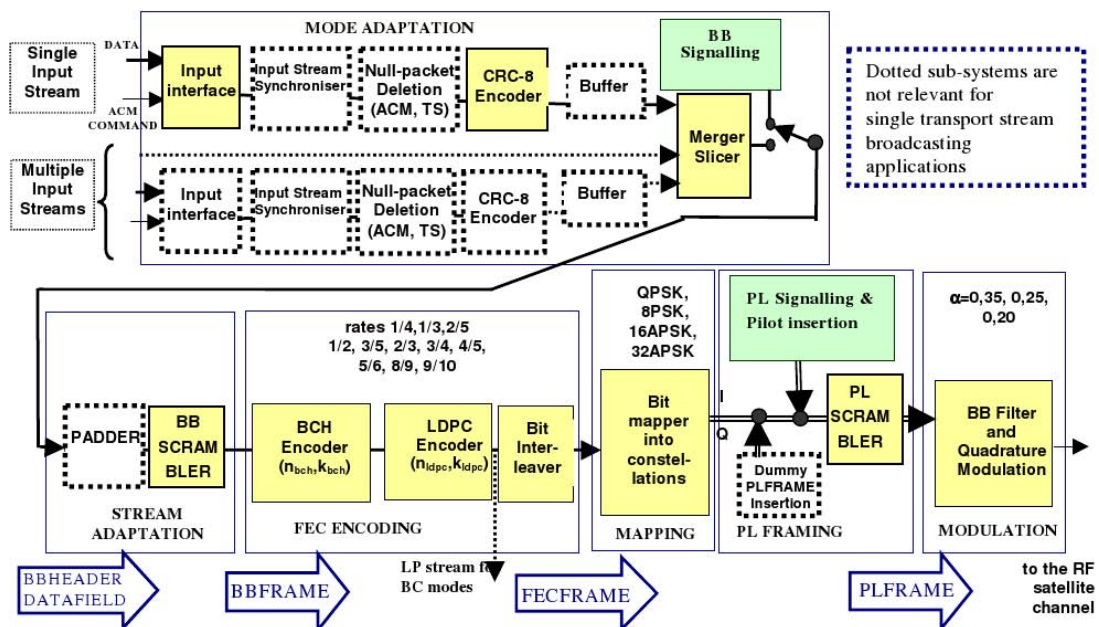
MODE ADAPTATION

Single Input Stream

DATA

ACM COMMAND

Input interface

Input Stream Synchroniser

Null-packet Deletion (ACM, TS)

CRC-8 Encoder

Buffer

BB Signalling

Merger Slicer

Dotted sub-systems are not relevant for single transport stream broadcasting applications

Multiple Input Streams

Input interface

Input Stream Synchroniser

Null-packet Deletion (ACM, TS)

CRC-8 Encoder

Buffer

PADDER

BB SCRAM BLER

STREAM ADAPTATION

rates 1/4,1/3,2/5 1/2, 3/5, 2/3, 3/4, 4/5, 5/6, 8/9, 9/10

BCH Encoder ($n_{bch}$,$k_{bch}$)

LDPC Encoder ($n_{ldpc}$,$k_{ldpc}$)

Bit Inter-leaver

FEC ENCODING

QPSK, 8PSK, 16APSK, 32APSK

Bit mapper into constel-lations

MAPPING

I

Q

PL Signalling & Pilot insertion

Dummy PLFRAME Insertion

PL SCRAM BLER

PL FRAMING

α=0,35, 0,25, 0,20

BB Filter and Quadrature Modulation

MODULATION

BBHEADER DATAFIELD

BBFRAME

LP stream for BC modes

FECFRAME

PLFRAME

to the RF satellite channel